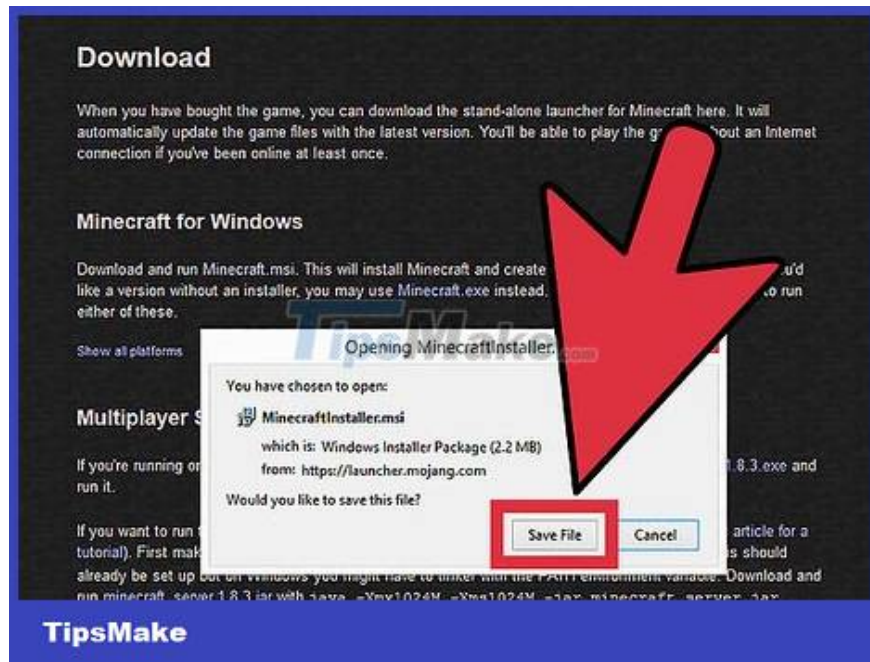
Download

When you have bought the game, you can download the stand-alone launcher for Minecraft here. It will automatically update the game files with the latest version. You'll be able to play the ga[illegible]out an Internet connection if you've been online at least once.

Minecraft for Windows

Download and run Minecraft.msi. This will install Minecraft and create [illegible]u'd like a version without an installer, you may use Minecraft.exe instead, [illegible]o run either of these.

Show all platforms

Multiplayer S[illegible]

If you're running o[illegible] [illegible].8.3.exe and run it.

If you want to run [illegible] article for a tutorial). First mak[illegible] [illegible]s should already be set up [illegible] Download and run minecraft_server.1.8.3.jar with java -Xmx1024M -Xms1024M -jar minecraft_server.jar

Opening MinecraftInstaller.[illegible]

You have chosen to open:

MinecraftInstaller.msi

which is: Windows Installer Package (2.2 MB)

from: https://launcher.mojang.com

Would you like to save this file?

Save File

Cancel

TipsMake

TipsMake.com